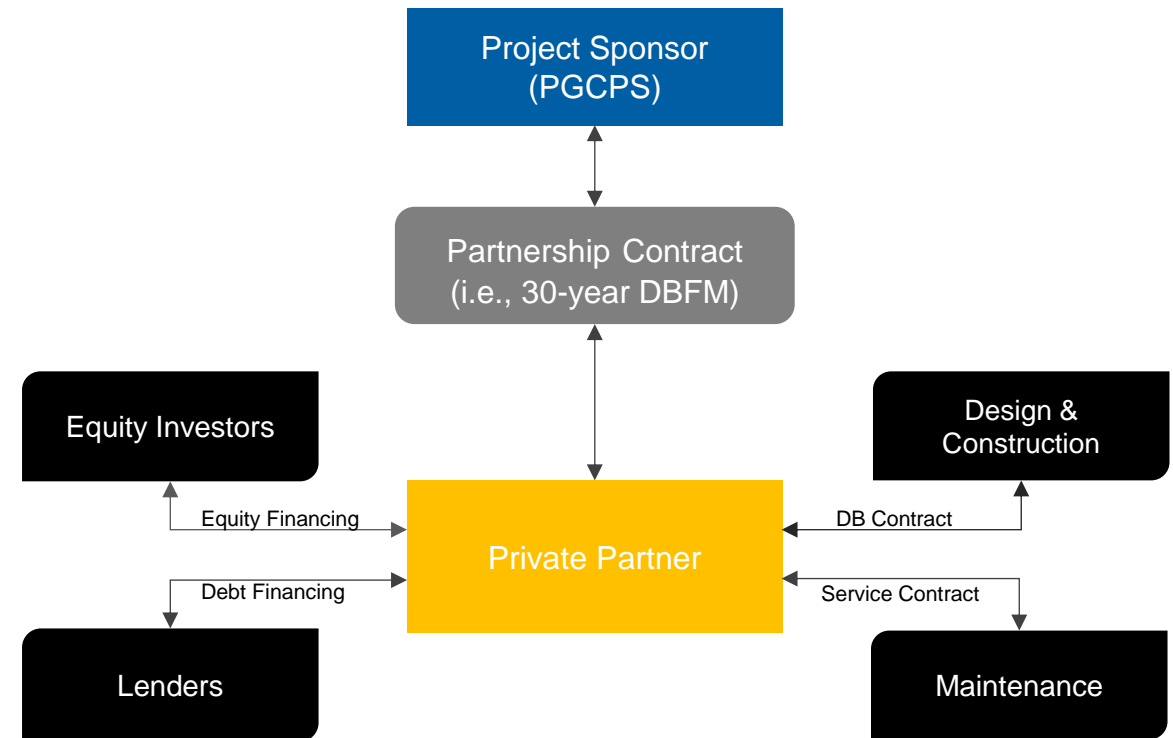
Project Sponsor
(PGCPS)

Partnership Contract
(i.e., 30-year DBFM)

Equity Investors

Design &
Construction

Equity Financing

DB Contract

Private Partner

Debt Financing

Service Contract

Lenders

Maintenance